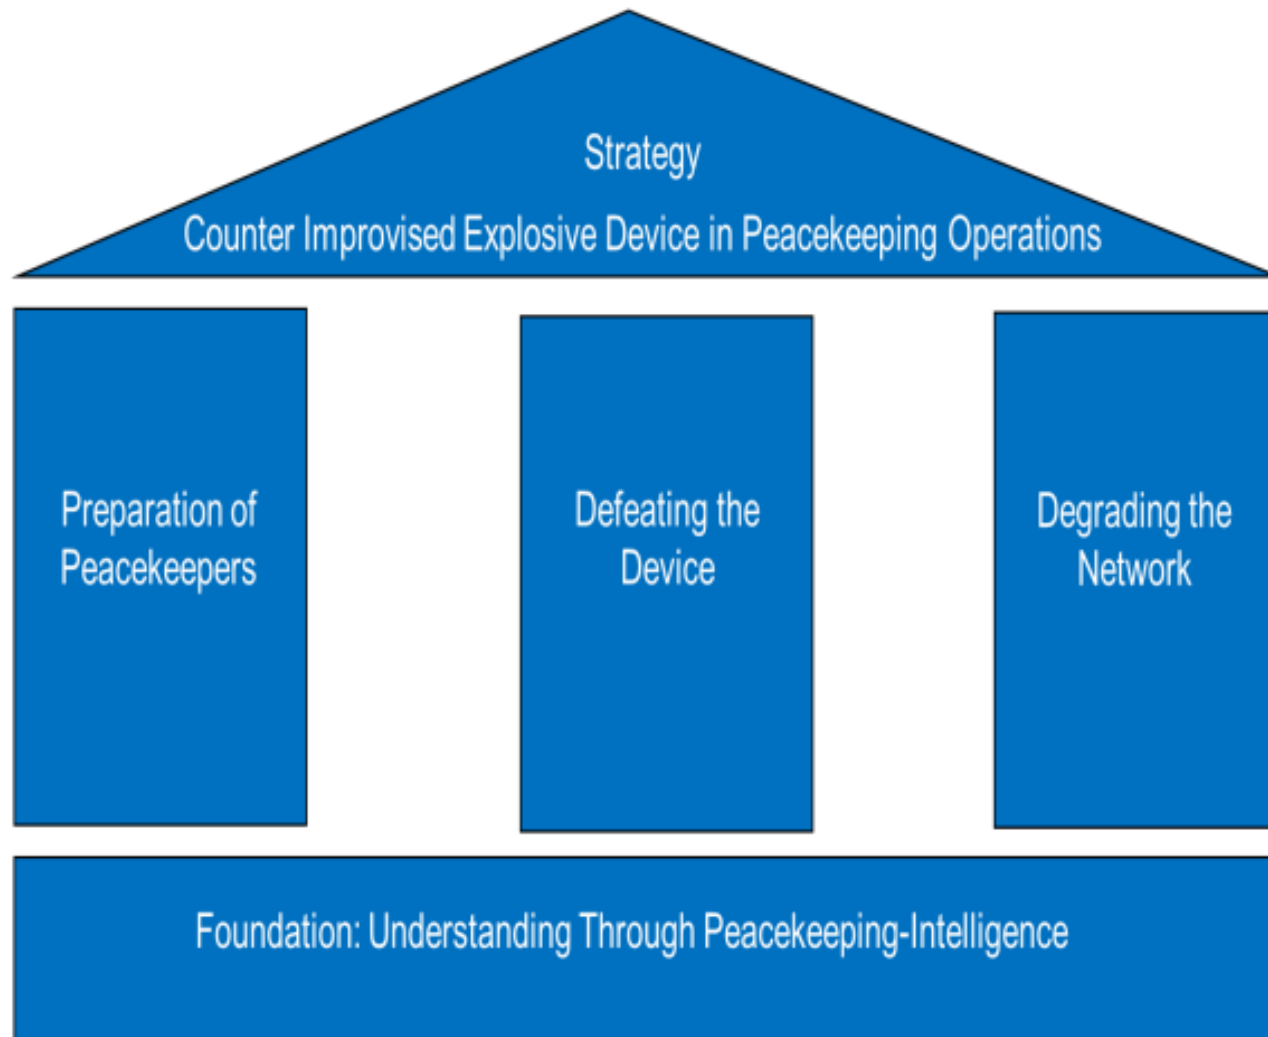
Strategy

Counter Improvised Explosive Device in Peacekeeping Operations

Preparation of Peacekeepers

Defeating the Device

Degrading the Network

Foundation: Understanding Through Peacekeeping-Intelligence